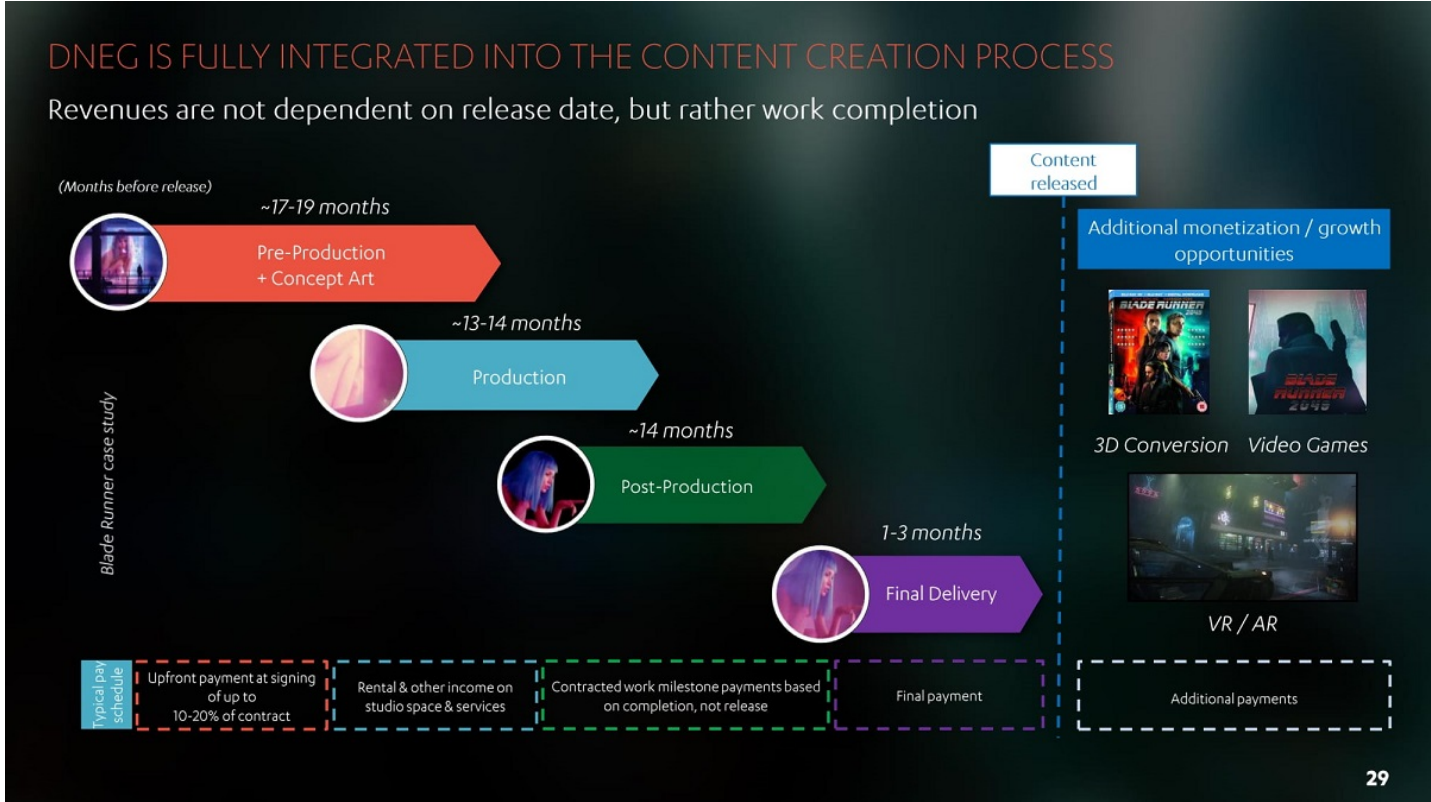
DNEG IS FULLY INTEGRATED INTO THE CONTENT CREATION PROCESS

Revenues are not dependent on release date, but rather work completion

(Months before release)

~17-19 months

Pre-Production + Concept Art

~13-14 months

Production

~14 months

Post-Production

1-3 months

Final Delivery

Blade Runner case study

Content released

Additional monetization / growth opportunities

BLADE RUNNER 2049

BLADE RUNNER 2049

3D Conversion

Video Games

VR / AR

Typical pay schedule

Upfront payment at signing of up to 10-20% of contract

Rental & other income on studio space & services

Contracted work milestone payments based on completion, not release

Final payment

Additional payments

29